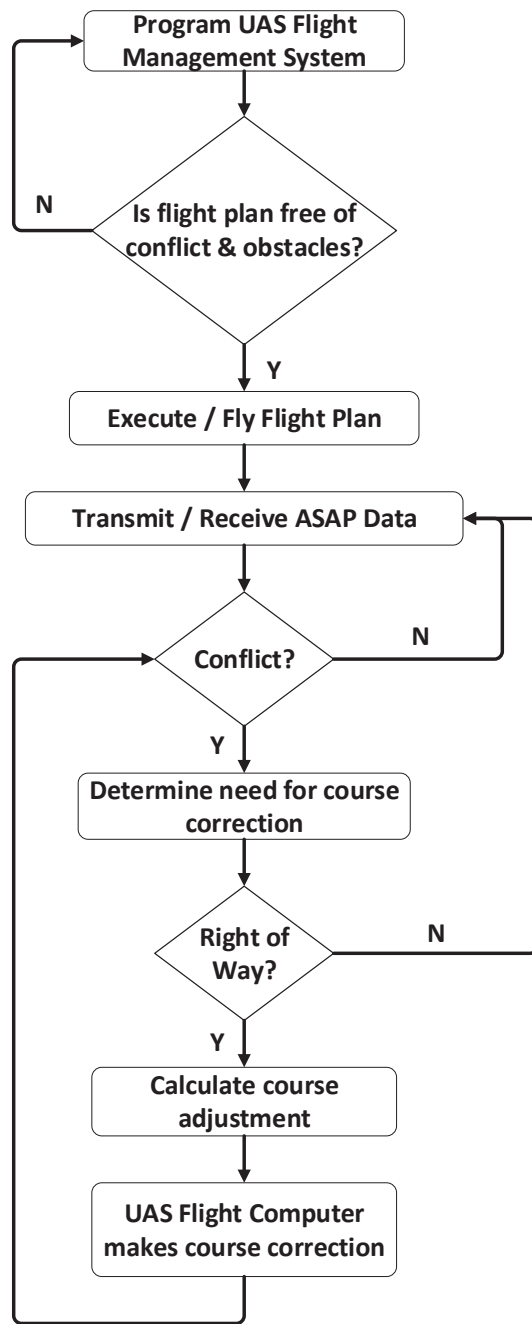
Program UAS Flight Management System

N

Is flight plan free of conflict & obstacles?

Y

Execute / Fly Flight Plan

Transmit / Receive ASAP Data

Conflict?

N

Y

Determine need for course correction

Right of Way?

N

Y

Calculate course adjustment

UAS Flight Computer makes course correction